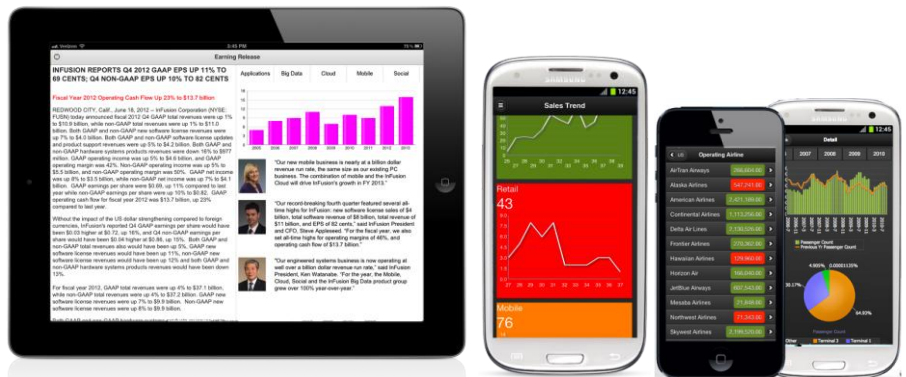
Verizon
3:45 PM
Earning Release

INFUSION REPORTS Q4 2012 GAAP EPS UP 11% TO 69 CENTS; Q4 NON-GAAP EPS UP 10% TO 82 CENTS

Fiscal Year 2012 Operating Cash Flow Up 23% to $13.7 billion

REDWOOD CITY, Calif., June 18, 2012 -- InFusion Corporation (NYSE: FUSN) today announced fiscal 2012 Q4 GAAP total revenues were up 1% to $10.9 billion, while non-GAAP total revenues were up 1% to $11.0 billion. Both GAAP and non-GAAP new software license revenues were up 7% to $4.0 billion. Both GAAP and non-GAAP software license updates and product support revenues were up 5% to $4.2 billion. Both GAAP and non-GAAP hardware systems product revenues were down 16% to $977 million. GAAP operating income was up 5% to $4.6 billion, and GAAP operating margin was 42%. Non-GAAP operating income was up 5% to $5.5 billion, and non-GAAP operating margin was 50%. GAAP net income was up 8% to $3.5 billion, while non-GAAP net income was up 7% to $4.1 billion. GAAP earnings per share were $0.69, up 11% compared to last year while non-GAAP earnings per share were up 10% to $0.82. GAAP operating cash flow for fiscal year 2012 was $13.7 billion, up 23% compared to last year.

Without the impact of the US dollar strengthening compared to foreign currencies, InFusion's reported Q4 GAAP earnings per share would have been $0.03 higher at $0.72, up 16%, and Q4 non-GAAP earnings per share would have been $0.04 higher at $0.86, up 15%. Both GAAP and non-GAAP total revenues would have been up 5%, GAAP new software license revenues would have been up 11%, non-GAAP new software license revenues would have been up 12% and both GAAP and non-GAAP hardware systems product revenues would have been down 12%.

For fiscal year 2012, GAAP total revenues were up 4% to $37.1 billion, while non-GAAP total revenues were up 4% to $37.2 billion. GAAP new software license revenues were up 7% to $9.9 billion. Non-GAAP new software license revenues were up 8% to $9.9 billion.

Applications | Big Data | Cloud | Mobile | Social

"Our new mobile business is nearly at a billion dollar revenue run rate, the same size as our existing PC business. The combination of mobile and the InFusion Cloud will drive InFusion's growth in FY 2013."

"Our record-breaking fourth quarter featured several all-time highs for InFusion: new software license sales of $4 billion, total software revenue of $8 billion, total revenue of $11 billion, and EPS of 82 cents," said InFusion President and CFO, Steve Applewood. "For the fiscal year, we also set all-time highs for operating margins of 48%, and operating cash flow of $13.7 billion."

"Our engineered systems business is now operating at well over a billion dollar revenue run rate," said InFusion President, Ken Watanabe. "For the year, the Mobile, Cloud, Social and the InFusion Big Data product group grew over 100% year-over-year."

SAMSUNG
12:45
Sales Trend
Retail
43
Mobile
76

12:45
Operating Airline
AirTran Airways 268,684.00
Alaska Airlines 547,241.00
American Airlines 2,421,199.00
Continental Airlines 1,113,256.00
Delta Air Lines 2,130,526.00
Frontier Airlines 270,362.00
Hawaiian Airlines 129,860.00
Horizon Air 166,030.00
JetBlue Airways 497,543.00
Mesaba Airlines 21,848.00
Northwest Airlines 21,243.00
Skywest Airlines 2,199,520.00

SAMSUNG
12:45
Detail
2007 2008 2009 2010
Passenger Count
Terminal 3 Terminal 1